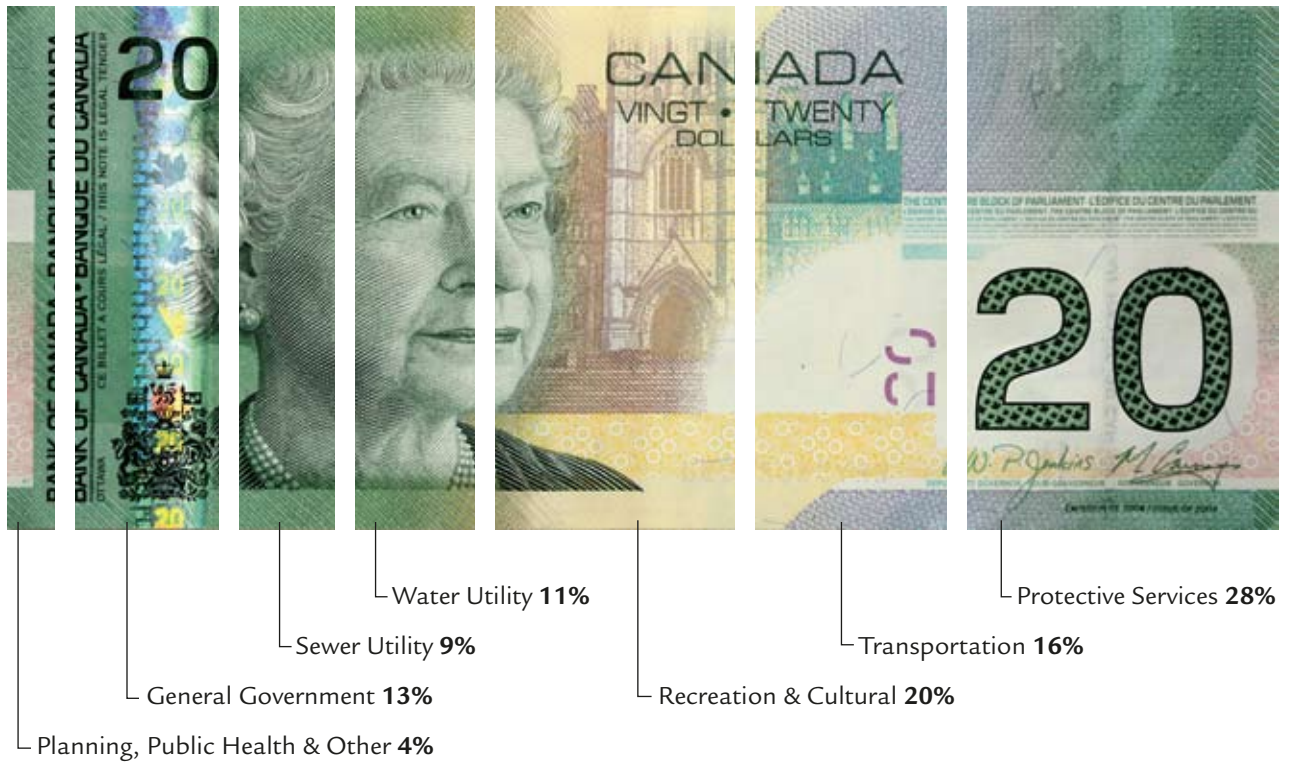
BANK OF CANADA · BANQUE DU CANADA

20

BANK OF CANADA · BANQUE DU CANADA

CE BILLET A COURS LÉGAL / THIS NOTE IS LEGAL TENDER

OTTAWA

20

CANADA

VINGT • TWENTY

DOLLARS

THE CENTRE BLOCK OF PARLIAMENT · L'ÉDIFICE DU CENTRE DU PARLEMENT

20

W. P. Jenkins M Carney

Canada 2004 / Série de 2004

Water Utility **11%**

Protective Services **28%**

Sewer Utility **9%**

Transportation **16%**

General Government **13%**

Recreation & Cultural **20%**

Planning, Public Health & Other **4%**